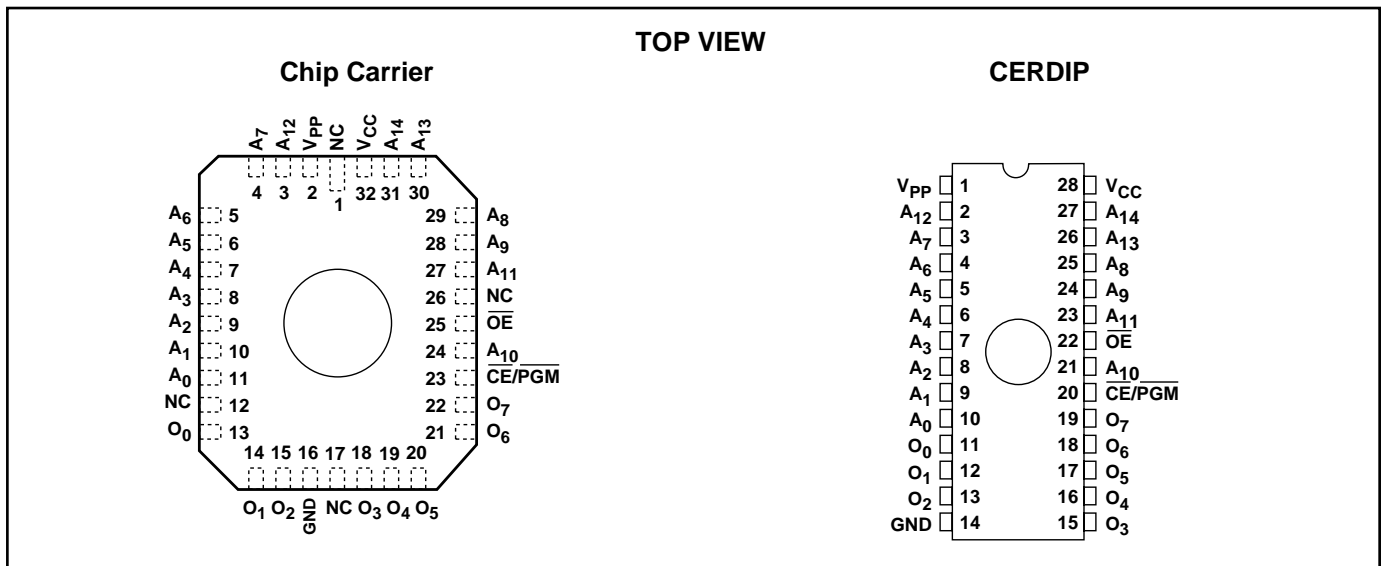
TOP VIEW

Chip Carrier

$A_7$ $A_{12}$ $V_{PP}$ NC $V_{CC}$ $A_{14}$ $A_{13}$

4 3 2 1 32 31 30

$A_6$ 5
$A_5$ 6
$A_4$ 7
$A_3$ 8
$A_2$ 9
$A_1$ 10
$A_0$ 11
NC 12
$O_0$ 13

29 $A_8$
28 $A_9$
27 $A_{11}$
26 NC
25 $\overline{OE}$
24 $A_{10}$
23 $\overline{CE/PGM}$
22 $O_7$
21 $O_6$

14 15 16 17 18 19 20

$O_1$ $O_2$ GND NC $O_3$ $O_4$ $O_5$

CERDIP

$V_{PP}$ 1
$A_{12}$ 2
$A_7$ 3
$A_6$ 4
$A_5$ 5
$A_4$ 6
$A_3$ 7
$A_2$ 8
$A_1$ 9
$A_0$ 10
$O_0$ 11
$O_1$ 12
$O_2$ 13
GND 14

28 $V_{CC}$
27 $A_{14}$
26 $A_{13}$
25 $A_8$
24 $A_9$
23 $A_{11}$
22 $\overline{OE}$
21 $A_{10}$
20 $\overline{CE/PGM}$
19 $O_7$
18 $O_6$
17 $O_5$
16 $O_4$
15 $O_3$